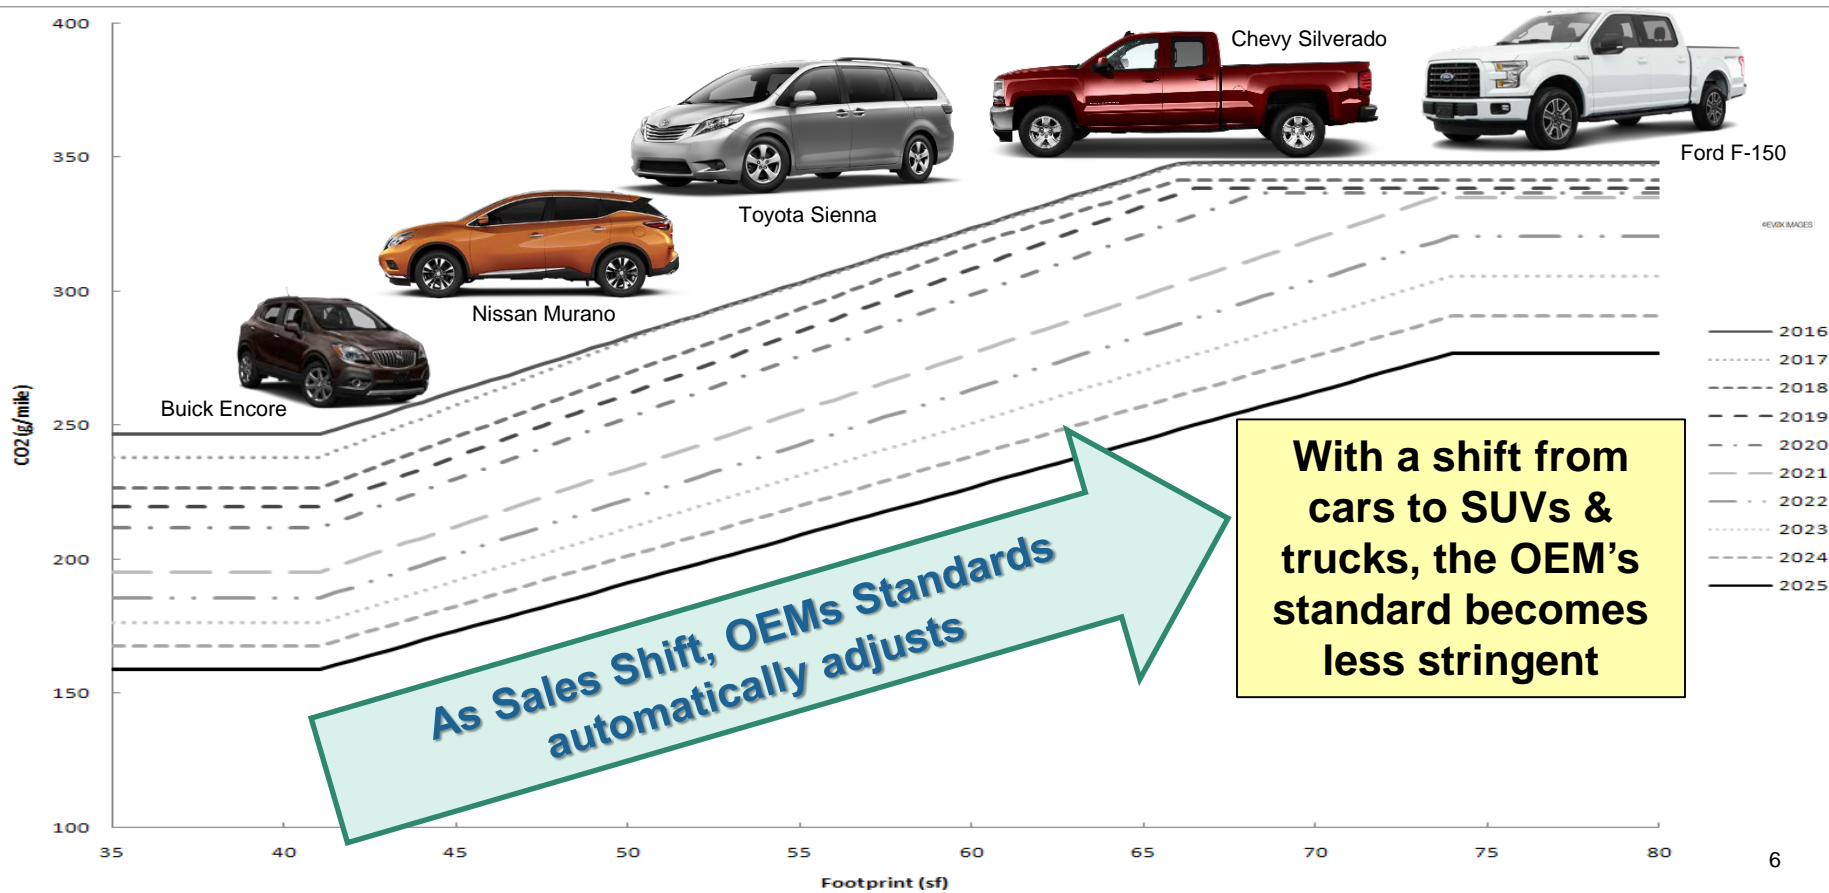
400

350

300

250

200

150

100

CO2 (g/mile)

35 40 45 50 55 60 65 70 75 80

Footprint (sf)

Buick Encore

Nissan Murano

Toyota Sienna

Chevy Silverado

Ford F-150

©EVOX IMAGES

2016
2017
2018
2019
2020
2021
2022
2023
2024
2025

As Sales Shift, OEMs Standards automatically adjusts

With a shift from cars to SUVs & trucks, the OEM's standard becomes less stringent

6